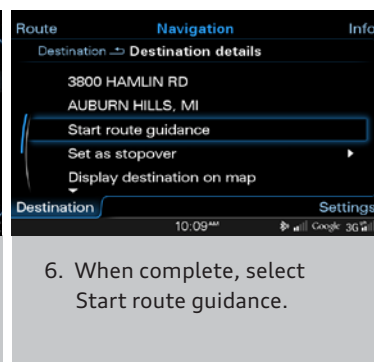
Route Navigation Info
Destination ⮐ Destination details
3800 HAMLIN RD
AUBURN HILLS, MI
Start route guidance
Set as stopover
Display destination on map
Destination Settings
10:09AM Google 3G

6. When complete, select Start route guidance.